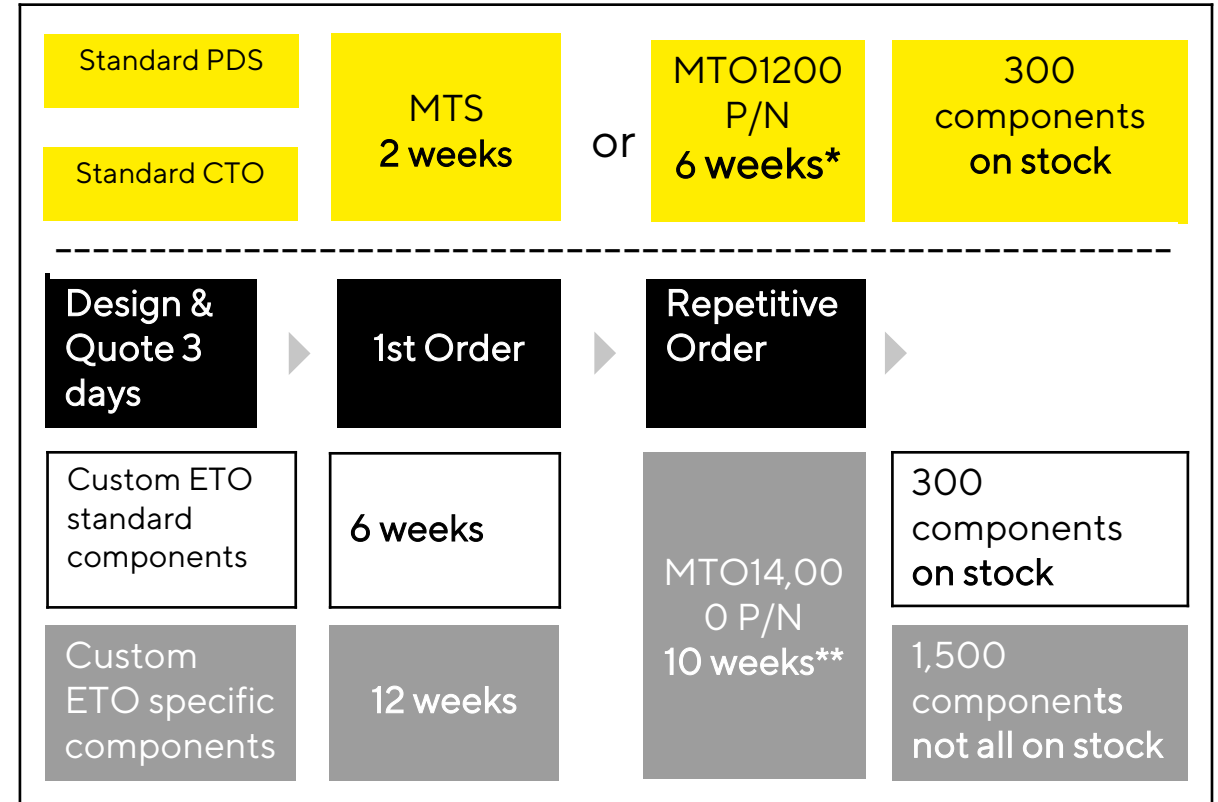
Standard PDS

Standard CTO

MTS
2 weeks

or

MTO1200
P/N
6 weeks*

300
components
on stock

Design & Quote 3 days

1st Order

Repetitive Order

Custom ETO standard components

6 weeks

MTO14,000 P/N
10 weeks**

300
components
on stock

Custom ETO specific components

12 weeks

1,500
components
not all on stock